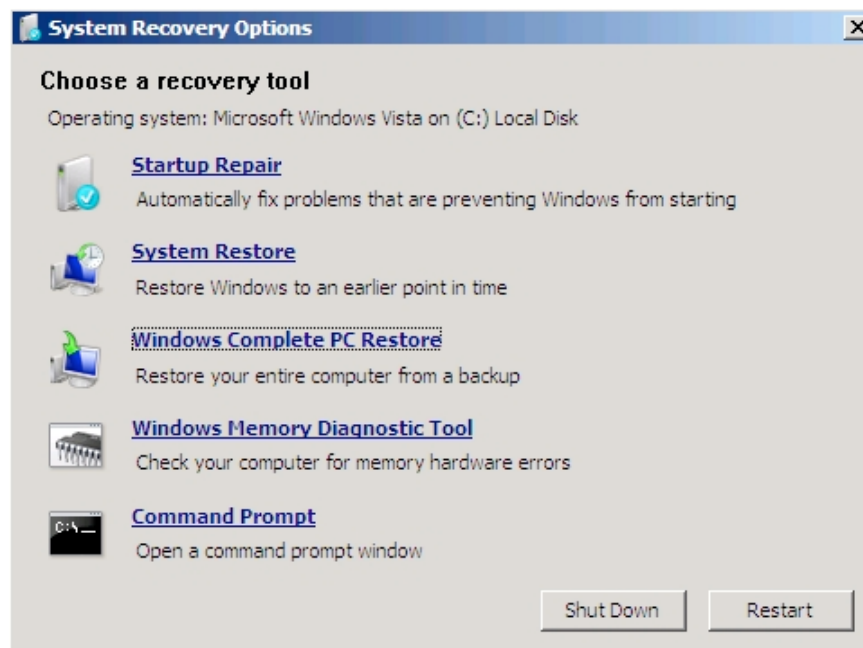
System Recovery Options

Choose a recovery tool

Operating system: Microsoft Windows Vista on (C:) Local Disk

Startup Repair
Automatically fix problems that are preventing Windows from starting

System Restore
Restore Windows to an earlier point in time

Windows Complete PC Restore
Restore your entire computer from a backup

Windows Memory Diagnostic Tool
Check your computer for memory hardware errors

Command Prompt
Open a command prompt window

C:\_

Shut Down

Restart